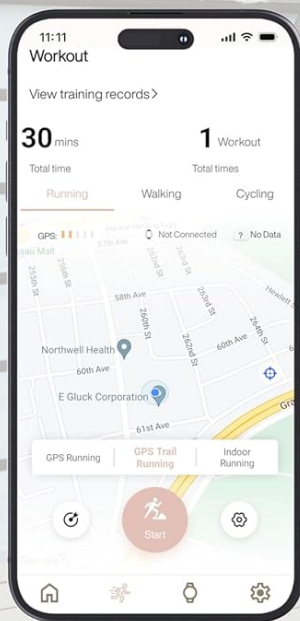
11:11

Workout

View training records >

30 mins
Total time

1 Workout
Total times

Running Walking Cycling

GPS: Not Connected No Data

57th Ave
sau Mall
255th St
256th St
58th Ave
260th St
262nd St
263rd St
264th St
Hewlett
Northwell Health
60th Ave
60th Ave
E Gluck Corporation
61st Ave
Gr

GPS Running
GPS Trail Running
Indoor Running

Start